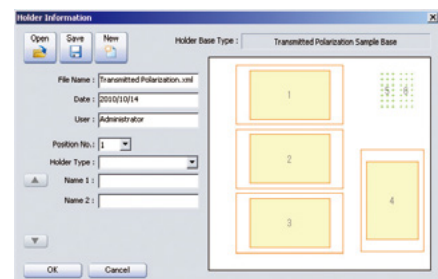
Holder Information

Open Save New

Holder Base Type : Transmitted Polarization Sample Base

File Name : Transmitted Polarization.xml

Date : 2010/10/14

User : Administrator

Position No. : 1

Holder Type :

Name 1 :

Name 2 :

1

5 6

2

3

4

OK Cancel